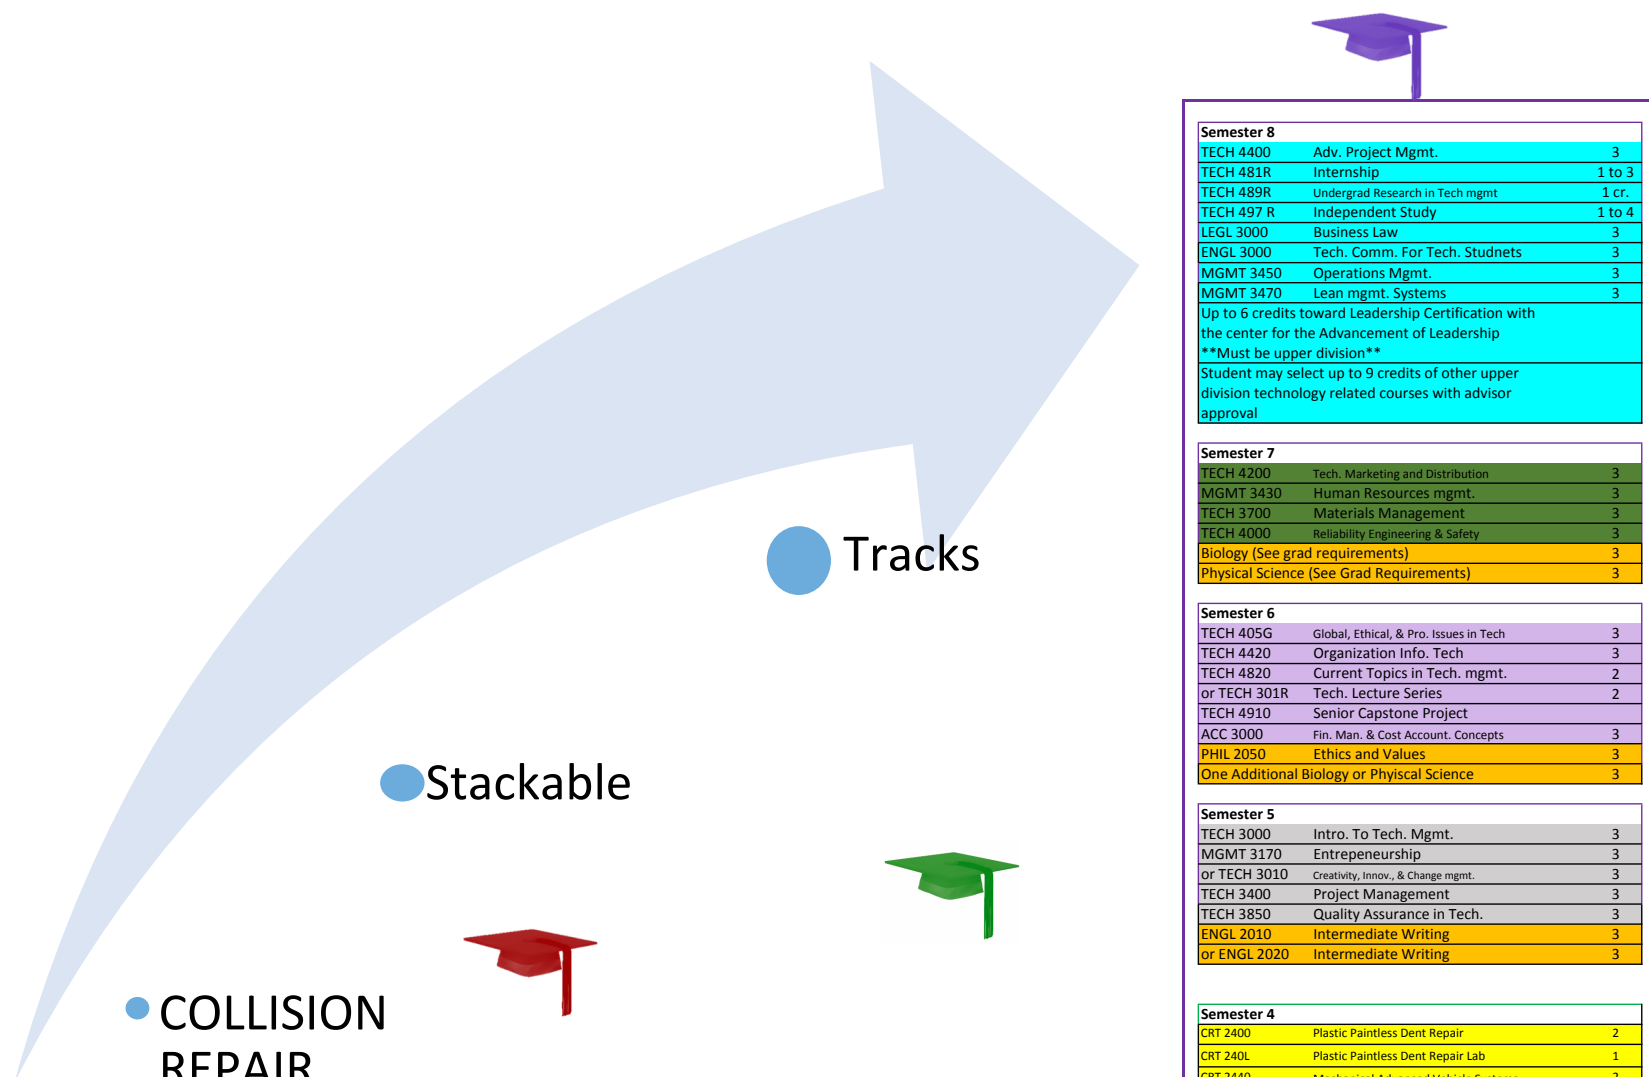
Tracks

Stackable

COLLISION REPAIR

| Semester 8 | | |
|---|---|---|
| TECH 4400 | Adv. Project Mgmt. | 3 |
| TECH 481R | Internship | 1 to 3 |
| TECH 489R | Undergrad Research in Tech mgmt | 1 cr. |
| TECH 497 R | Independent Study | 1 to 4 |
| LEGL 3000 | Business Law | 3 |
| ENGL 3000 | Tech. Comm. For Tech. Studnets | 3 |
| MGMT 3450 | Operations Mgmt. | 3 |
| MGMT 3470 | Lean mgmt. Systems | 3 |
| Up to 6 credits toward Leadership Certification with the center for the Advancement of Leadership **Must be upper division** | | |
| Student may select up to 9 credits of other upper division technology related courses with advisor approval | | |

| Semester 7 | | |
|---|---|---|
| TECH 4200 | Tech. Marketing and Distribution | 3 |
| MGMT 3430 | Human Resources mgmt. | 3 |
| TECH 3700 | Materials Management | 3 |
| TECH 4000 | Reliability Engineering & Safety | 3 |
| Biology (See grad requirements) | | 3 |
| Physical Science (See Grad Requirements) | | 3 |

| Semester 6 | | |
|---|---|---|
| TECH 405G | Global, Ethical, & Pro. Issues in Tech | 3 |
| TECH 4420 | Organization Info. Tech | 3 |
| TECH 4820 | Current Topics in Tech. mgmt. | 2 |
| or TECH 301R | Tech. Lecture Series | 2 |
| TECH 4910 | Senior Capstone Project | |
| ACC 3000 | Fin. Man. & Cost Account. Concepts | 3 |
| PHIL 2050 | Ethics and Values | 3 |
| One Additional Biology or Phaysical Science | | 3 |

| Semester 5 | | |
|---|---|---|
| TECH 3000 | Intro. To Tech. Mgmt. | 3 |
| MGMT 3170 | Entrepeneurship | 3 |
| or TECH 3010 | Creativity, Innov., & Change mgmt. | 3 |
| TECH 3400 | Project Management | 3 |
| TECH 3850 | Quality Assurance in Tech. | 3 |
| ENGL 2010 | Intermediate Writing | 3 |
| or ENGL 2020 | Intermediate Writing | 3 |

| Semester 4 | | |
|---|---|---|
| CRT 2400 | Plastic Paintless Dent Repair | 2 |
| CRT 240L | Plastic Paintless Dent Repair Lab | 1 |
| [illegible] | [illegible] | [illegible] |